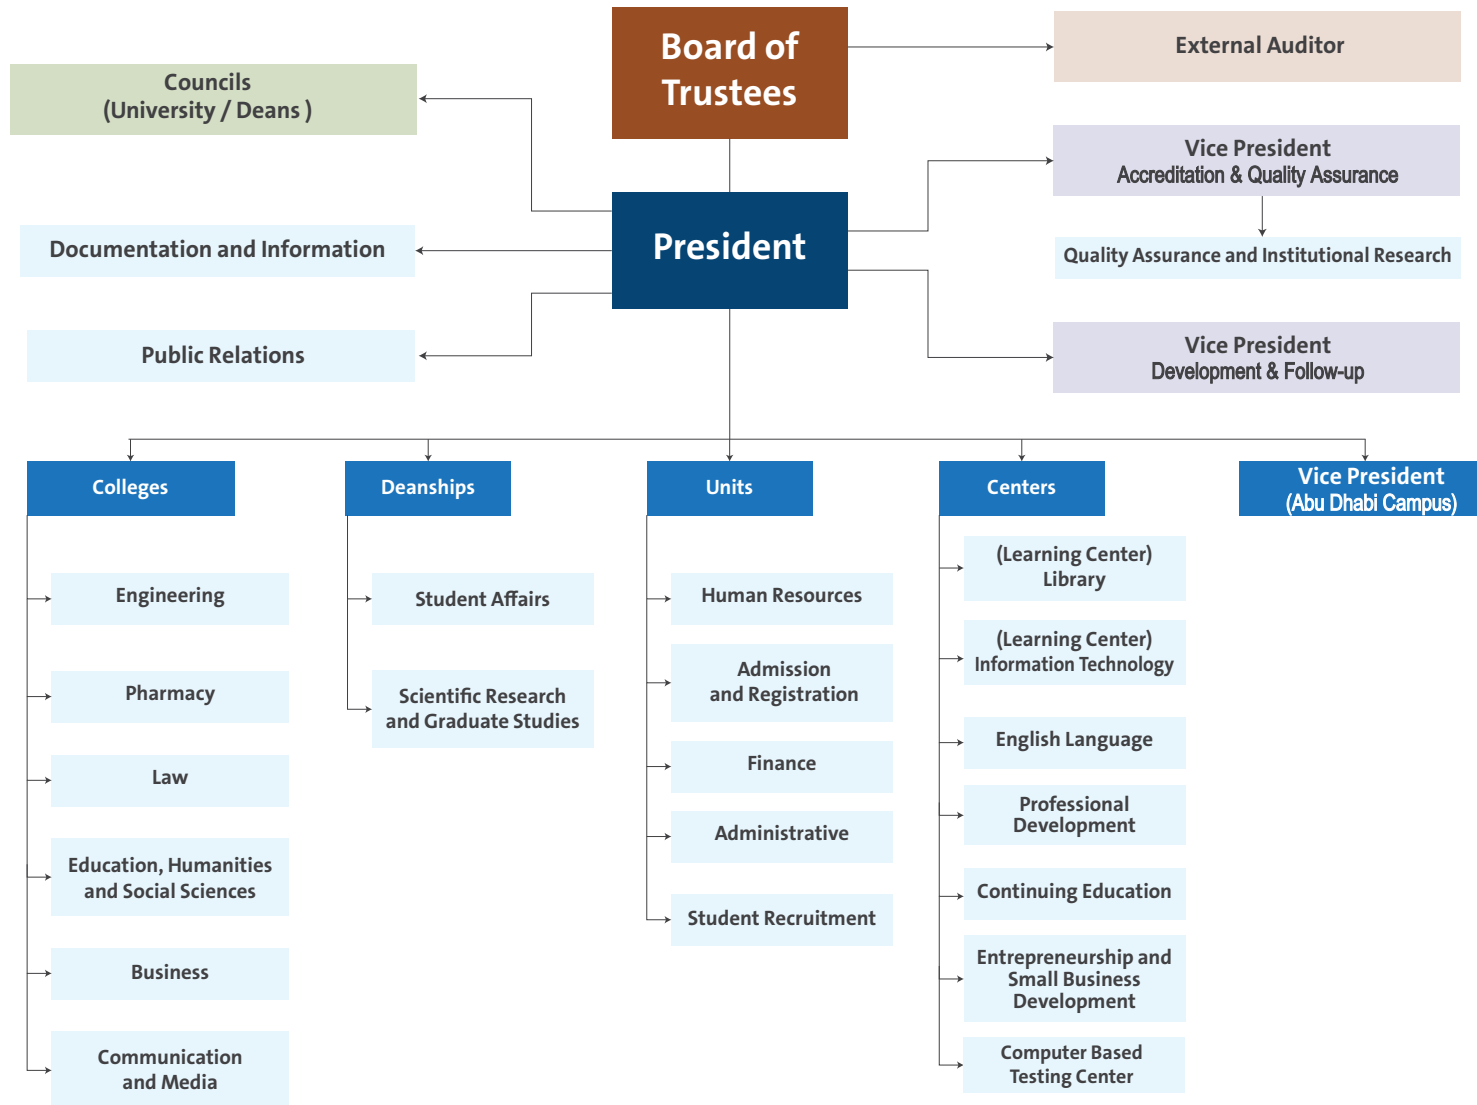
Board of Trustees

External Auditor

Councils
(University / Deans )

President

Vice President
Accreditation & Quality Assurance

Quality Assurance and Institutional Research

Documentation and Information

Public Relations

Vice President
Development & Follow-up

Colleges

Engineering

Pharmacy

Law

Education, Humanities and Social Sciences

Business

Communication and Media

Deanships

Student Affairs

Scientific Research and Graduate Studies

Units

Human Resources

Admission and Registration

Finance

Administrative

Student Recruitment

Centers

(Learning Center) Library

(Learning Center) Information Technology

English Language

Professional Development

Continuing Education

Entrepreneurship and Small Business Development

Computer Based Testing Center

Vice President
(Abu Dhabi Campus)